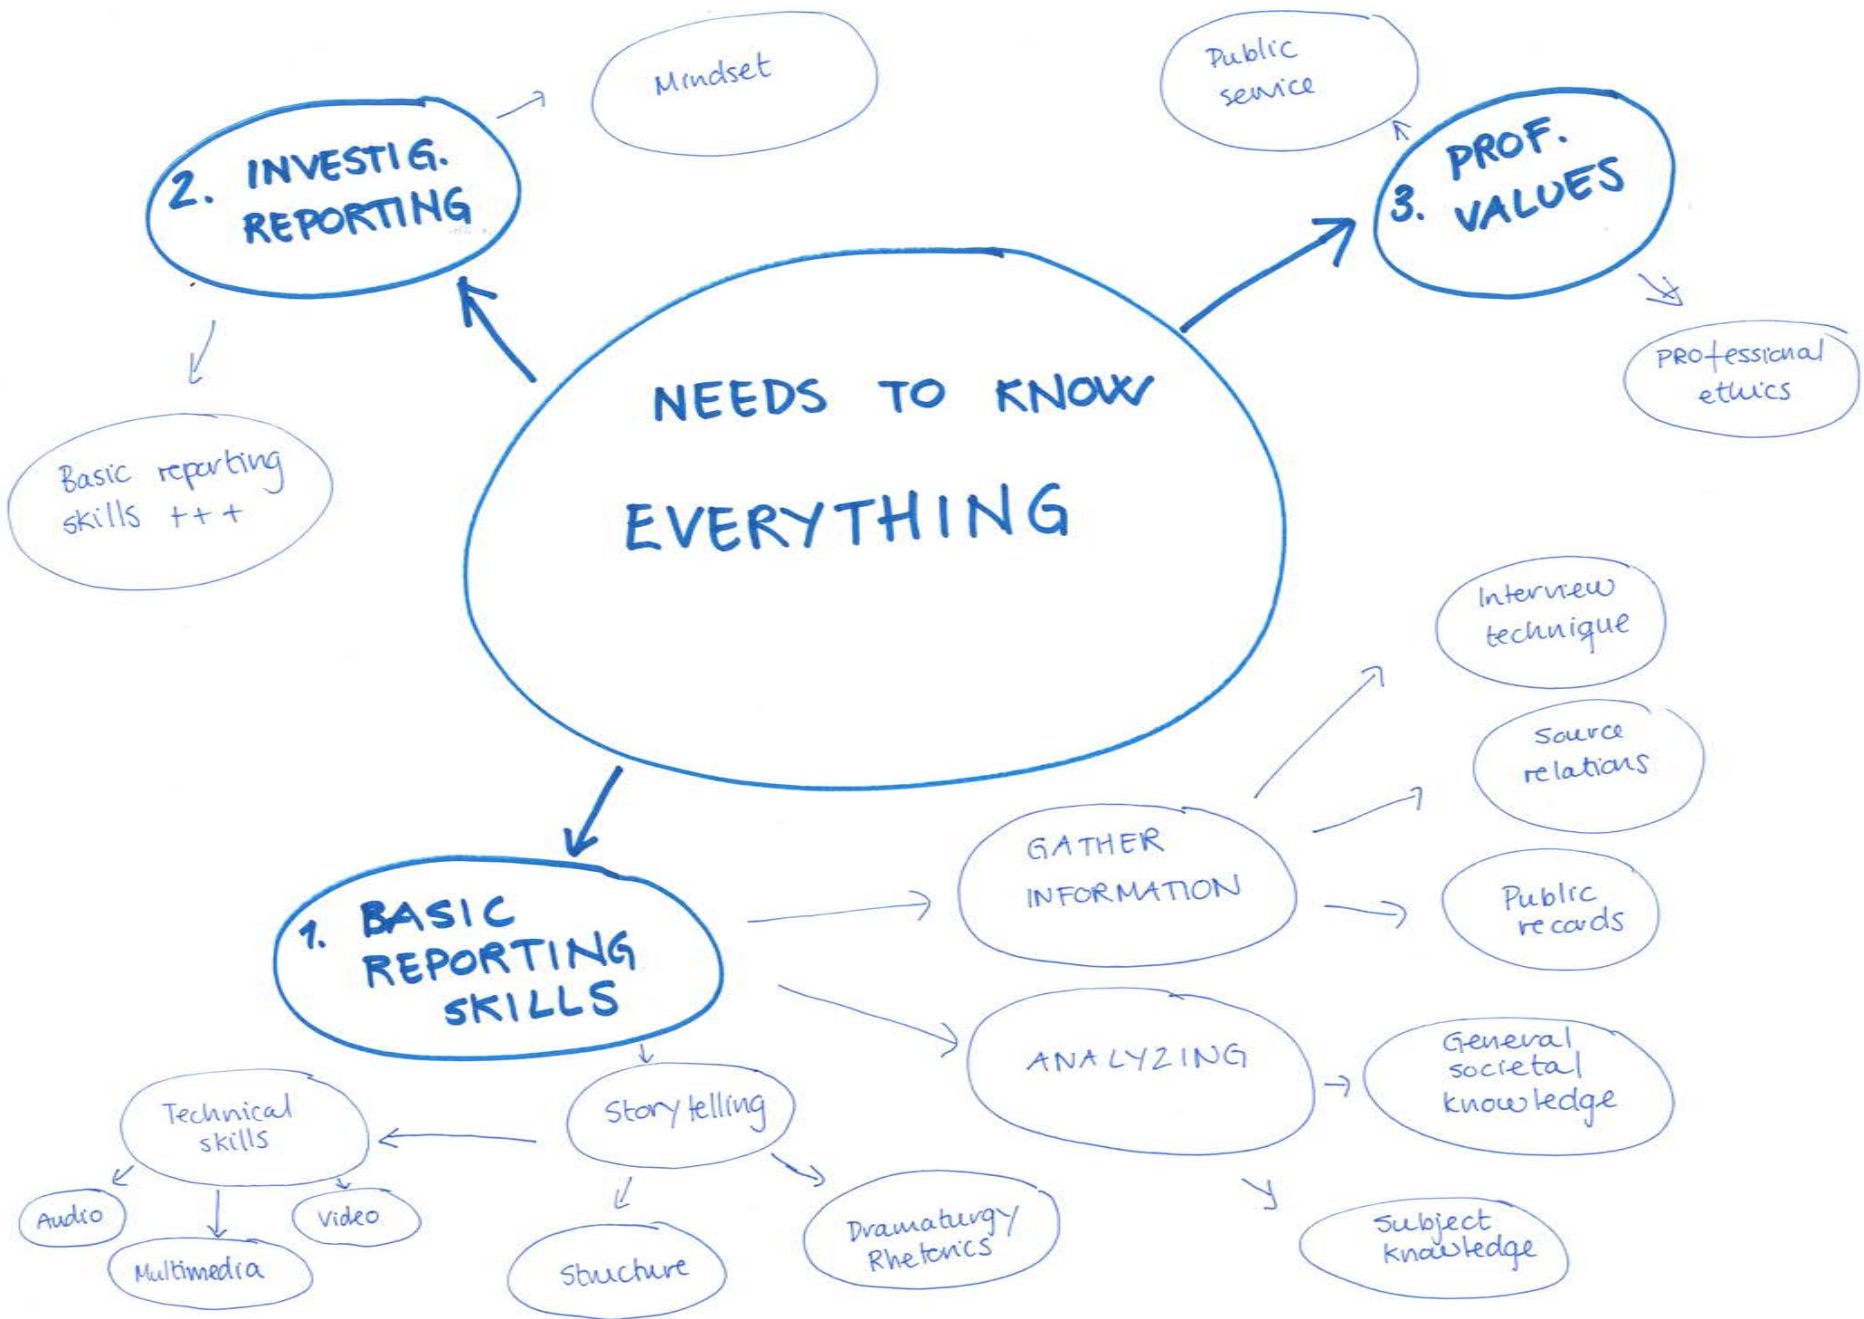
NEEDS TO KNOW EVERYTHING

2. INVESTIG. REPORTING

Mindset

Basic reporting skills +++

3. PROF. VALUES

Public service

Professional ethics

1. BASIC REPORTING SKILLS

GATHER INFORMATION

Interview technique

Source relations

Public records

ANALYZING

General societal knowledge

Subject knowledge

Story telling

Technical skills

Audio

Multimedia

Video

Structure

Dramaturgy Rhetorics